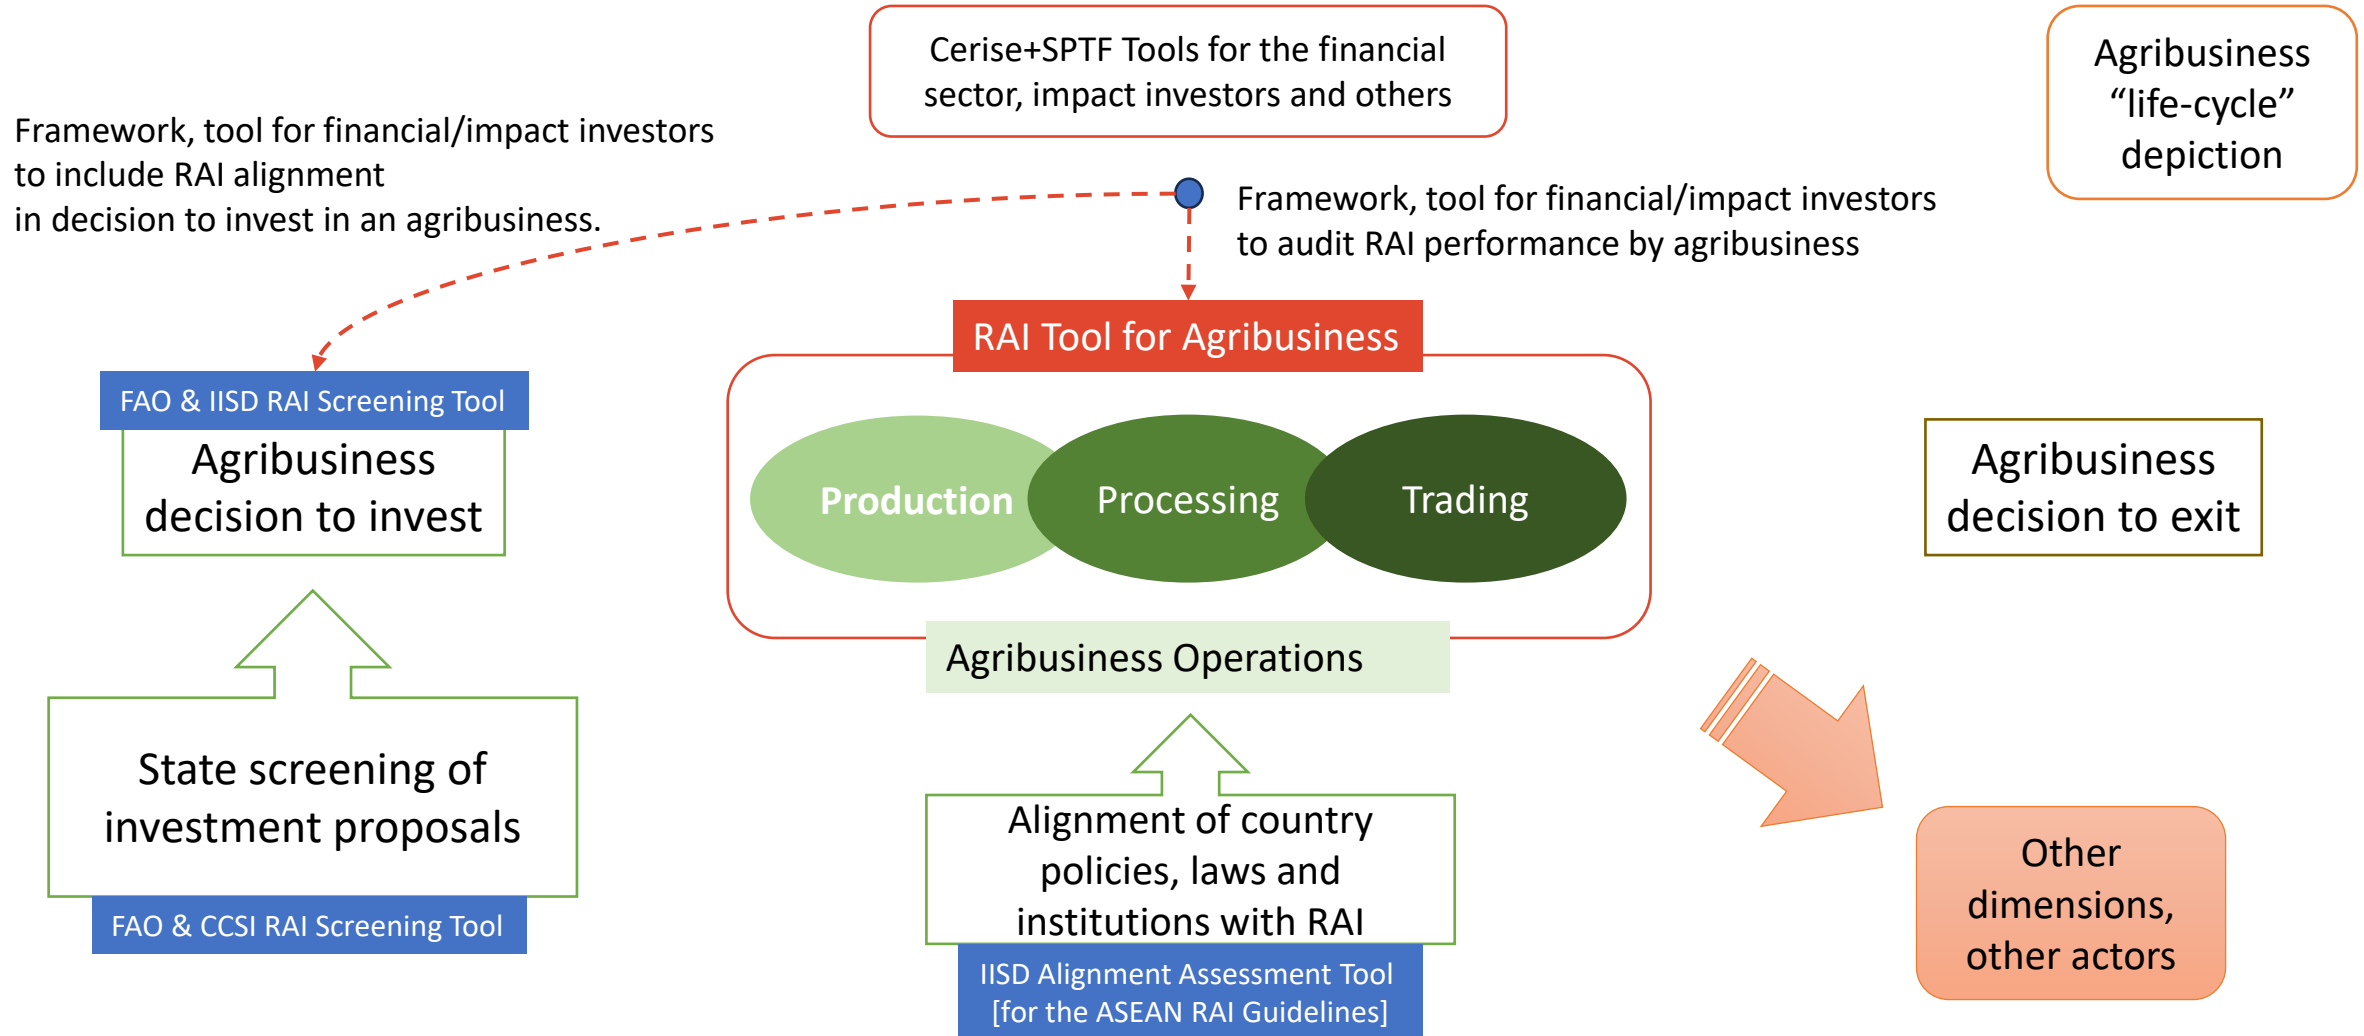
Cerise+SPTF Tools for the financial sector, impact investors and others

Agribusiness "life-cycle" depiction

Framework, tool for financial/impact investors to include RAI alignment in decision to invest in an agribusiness.

Framework, tool for financial/impact investors to audit RAI performance by agribusiness

RAI Tool for Agribusiness

FAO & IISD RAI Screening Tool

Agribusiness decision to invest

Production

Processing

Trading

Agribusiness Operations

Agribusiness decision to exit

State screening of investment proposals

FAO & CCSI RAI Screening Tool

Alignment of country policies, laws and institutions with RAI

IISD Alignment Assessment Tool [for the ASEAN RAI Guidelines]

Other dimensions, other actors